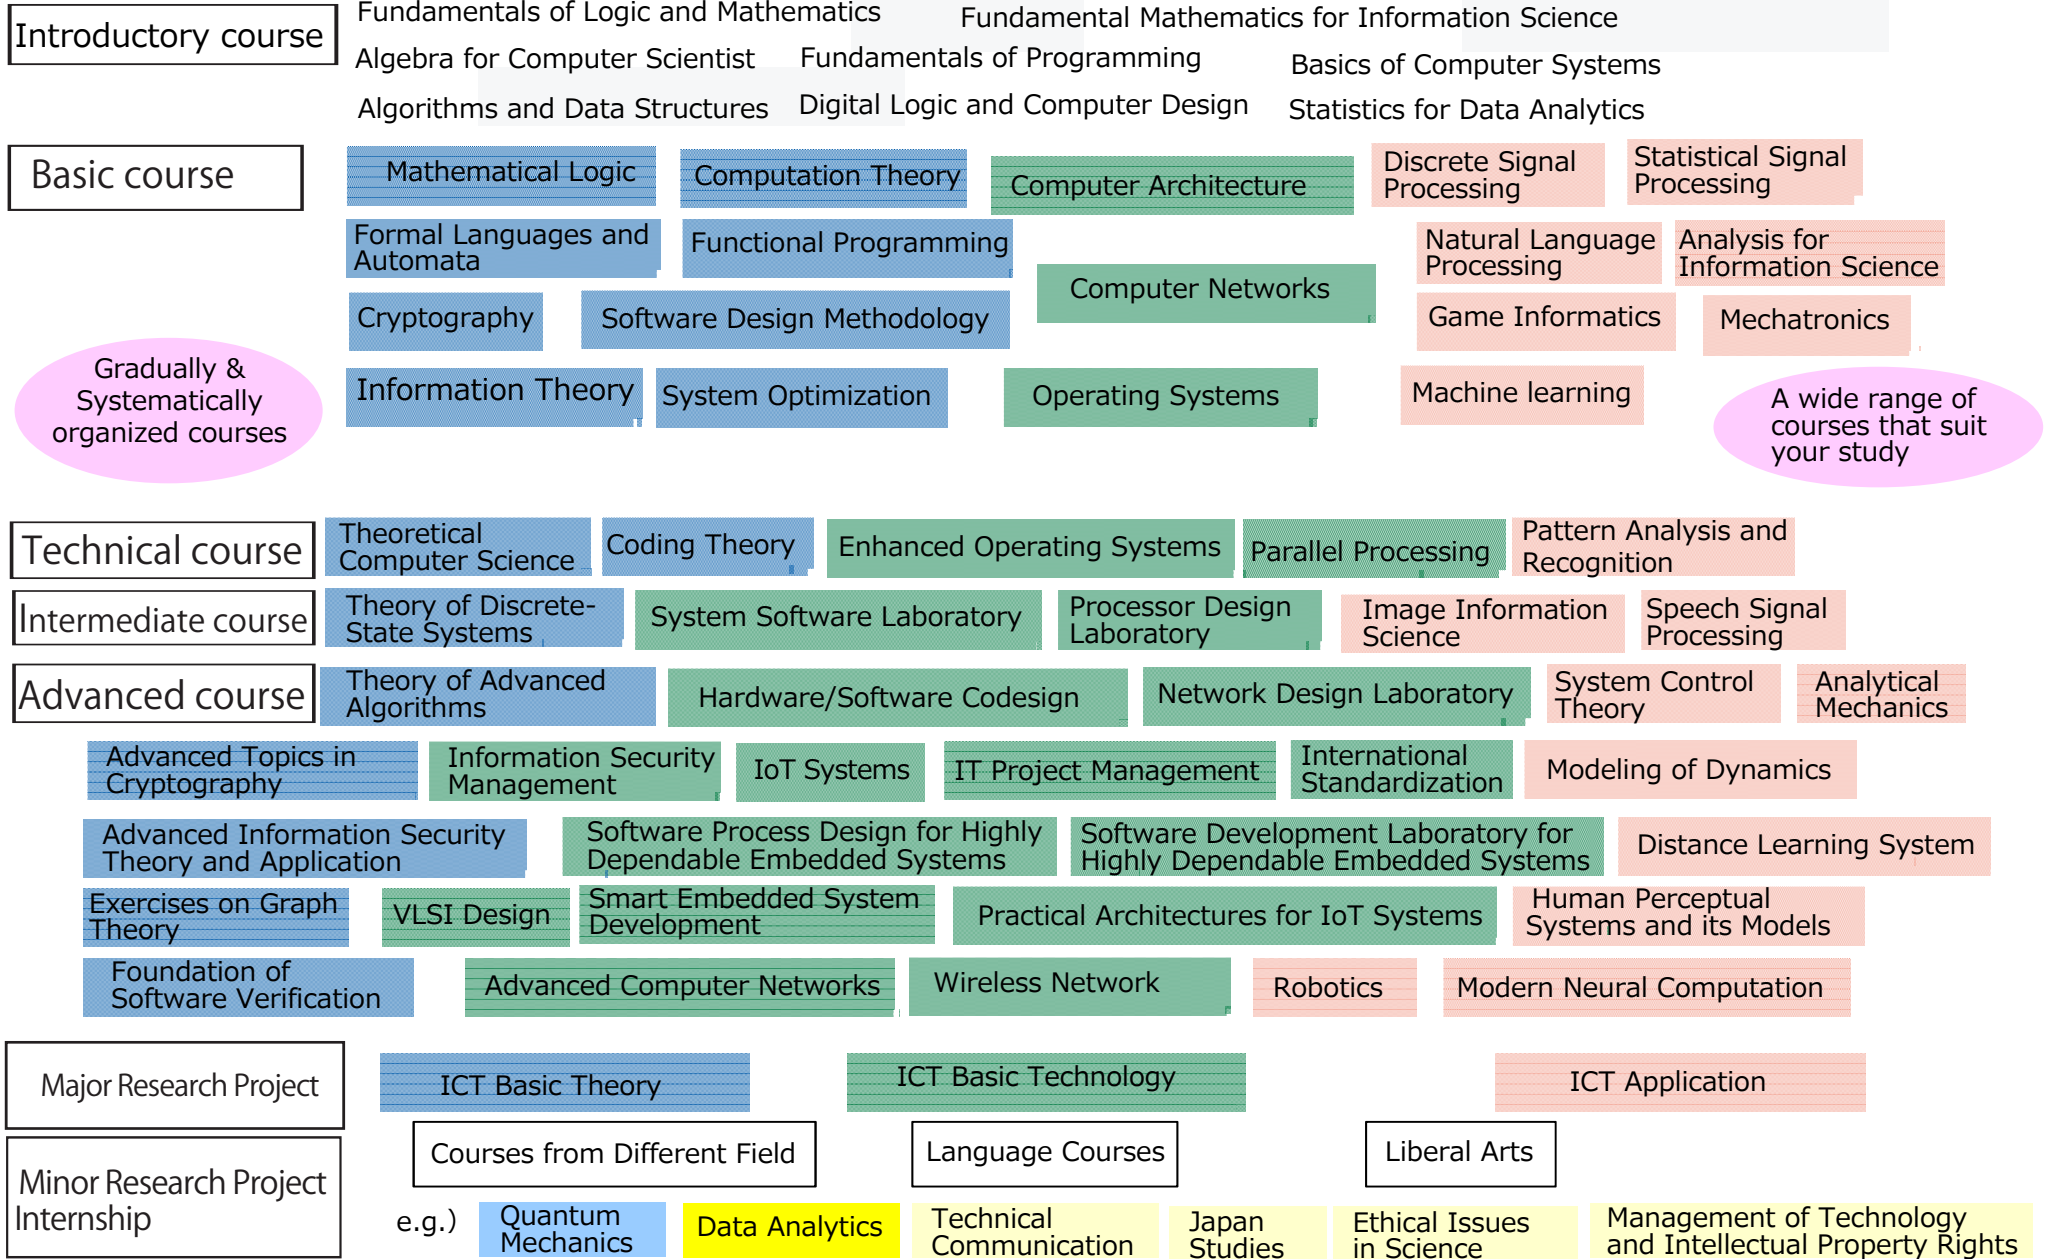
Introductory course

Fundamentals of Logic and Mathematics
Fundamental Mathematics for Information Science
Algebra for Computer Scientist
Fundamentals of Programming
Basics of Computer Systems
Algorithms and Data Structures
Digital Logic and Computer Design
Statistics for Data Analytics

Basic course

Mathematical Logic
Computation Theory
Computer Architecture
Discrete Signal Processing
Statistical Signal Processing
Formal Languages and Automata
Functional Programming
Natural Language Processing
Analysis for Information Science
Computer Networks
Cryptography
Software Design Methodology
Game Informatics
Mechatronics
Gradually & Systematically organized courses
Information Theory
System Optimization
Operating Systems
Machine learning
A wide range of courses that suit your study

Technical course
Intermediate course
Advanced course

Theoretical Computer Science
Coding Theory
Enhanced Operating Systems
Parallel Processing
Pattern Analysis and Recognition
Theory of Discrete-State Systems
System Software Laboratory
Processor Design Laboratory
Image Information Science
Speech Signal Processing
Theory of Advanced Algorithms
Hardware/Software Codesign
Network Design Laboratory
System Control Theory
Analytical Mechanics
Advanced Topics in Cryptography
Information Security Management
IoT Systems
IT Project Management
International Standardization
Modeling of Dynamics
Advanced Information Security Theory and Application
Software Process Design for Highly Dependable Embedded Systems
Software Development Laboratory for Highly Dependable Embedded Systems
Distance Learning System
Exercises on Graph Theory
VLSI Design
Smart Embedded System Development
Practical Architectures for IoT Systems
Human Perceptual Systems and its Models
Foundation of Software Verification
Advanced Computer Networks
Wireless Network
Robotics
Modern Neural Computation

Major Research Project
ICT Basic Theory
ICT Basic Technology
ICT Application

Minor Research Project
Internship
Courses from Different Field
Language Courses
Liberal Arts

e.g.)
Quantum Mechanics
Data Analytics
Technical Communication
Japan Studies
Ethical Issues in Science
Management of Technology and Intellectual Property Rights